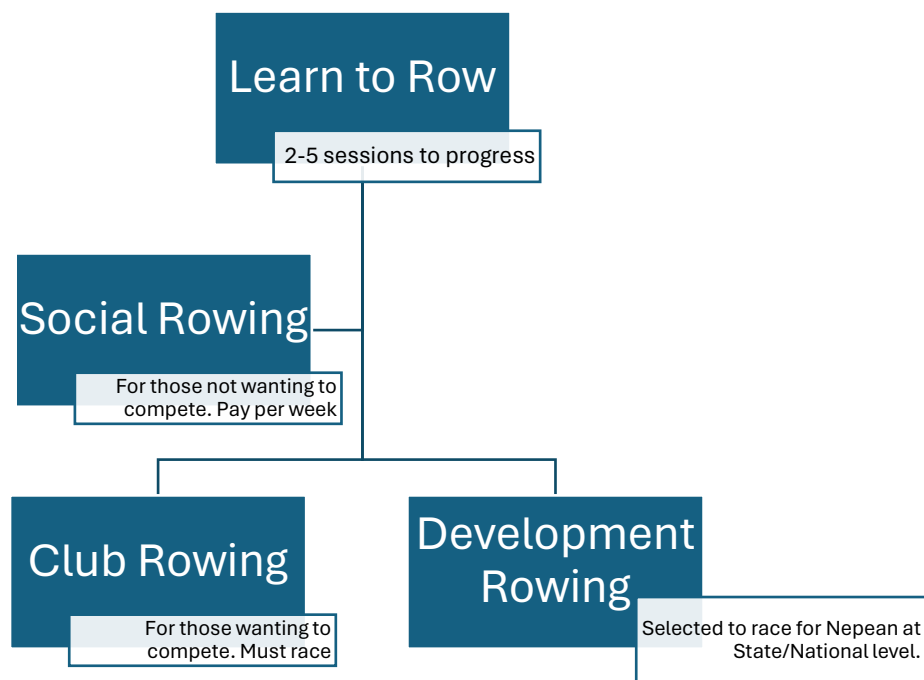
Learn to Row

2-5 sessions to progress

Social Rowing

For those not wanting to compete. Pay per week

Club Rowing

For those wanting to compete. Must race

Development Rowing

Selected to race for Nepean at State/National level.